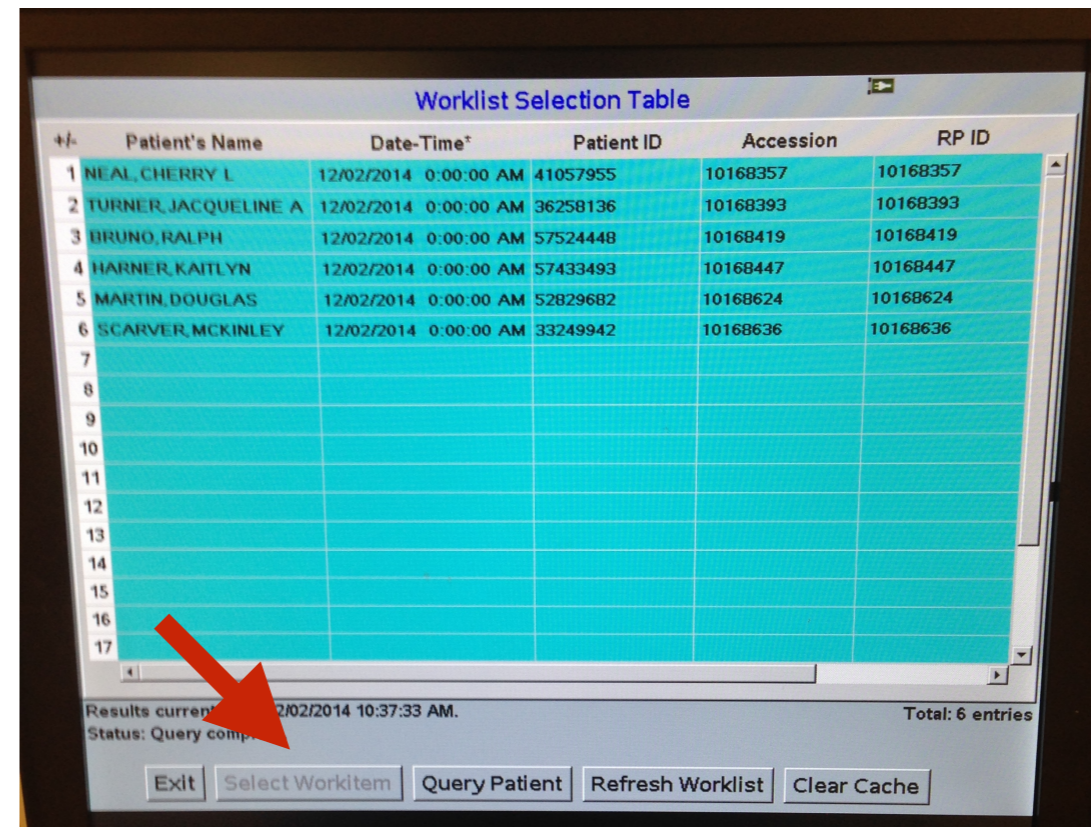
Worklist Selection Table

| +/- | Patient's Name | Date-Time* | Patient ID | Accession | RP ID |
|---|---|---|---|---|---|
| 1 | NEAL, CHERRY L | 12/02/2014 0:00:00 AM | 41057955 | 10168357 | 10168357 |
| 2 | TURNER, JACQUELINE A | 12/02/2014 0:00:00 AM | 36258136 | 10168393 | 10168393 |
| 3 | BRUNO, RALPH | 12/02/2014 0:00:00 AM | 57524448 | 10168419 | 10168419 |
| 4 | HARNER, KAITLYN | 12/02/2014 0:00:00 AM | 57433493 | 10168447 | 10168447 |
| 5 | MARTIN, DOUGLAS | 12/02/2014 0:00:00 AM | 52829682 | 10168624 | 10168624 |
| 6 | SCARVER, MCKINLEY | 12/02/2014 0:00:00 AM | 33249942 | 10168636 | 10168636 |
| 7 | | | | | |
| 8 | | | | | |
| 9 | | | | | |
| 10 | | | | | |
| 11 | | | | | |
| 12 | | | | | |
| 13 | | | | | |
| 14 | | | | | |
| 15 | | | | | |
| 16 | | | | | |
| 17 | | | | | |

Results current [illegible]2/02/2014 10:37:33 AM.
Status: Query comp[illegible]
Total: 6 entries

Exit Select Workitem Query Patient Refresh Worklist Clear Cache